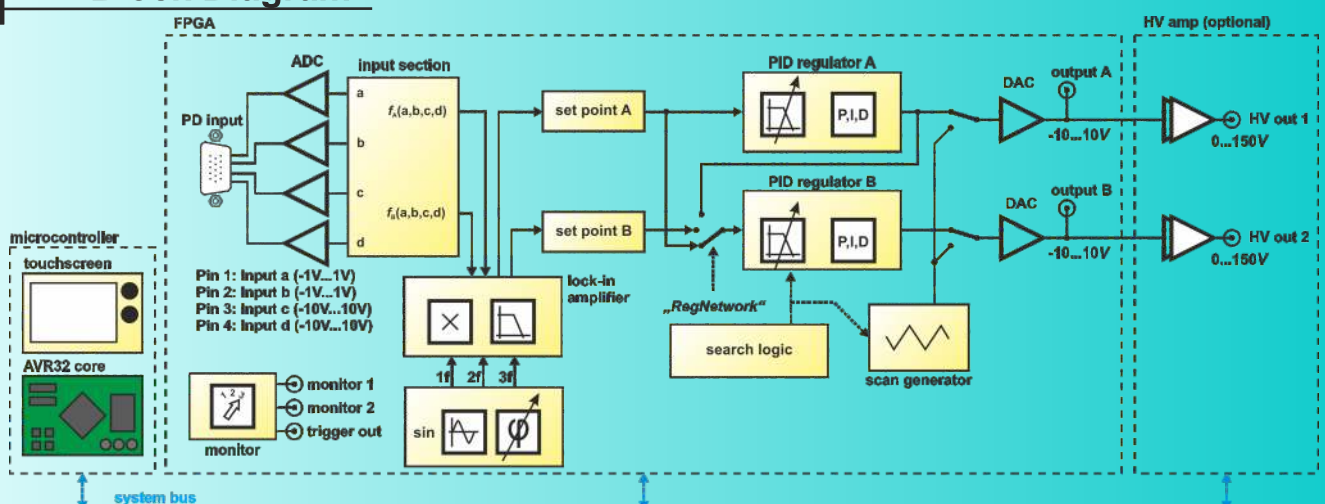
Block Diagram

FPGA

HV amp (optional)

ADC

input section

PD input

a

b

c

d

$f_A(a,b,c,d)$

$f_B(a,b,c,d)$

set point A

set point B

PID regulator A

P,I,D

PID regulator B

P,I,D

DAC

output A

-10...10V

DAC

output B

-10...10V

HV out 1

0...150V

HV out 2

0...150V

microcontroller

touchscreen

AVR32 core

Pin 1: Input a (-1V...1V)
Pin 2: Input b (-1V...1V)
Pin 3: Input c (-10V...10V)
Pin 4: Input d (-10V...10V)

lock-in amplifier

„RegNetwork“

search logic

scan generator

1f

2f

3f

sin

monitor 1

monitor 2

trigger out

monitor

system bus